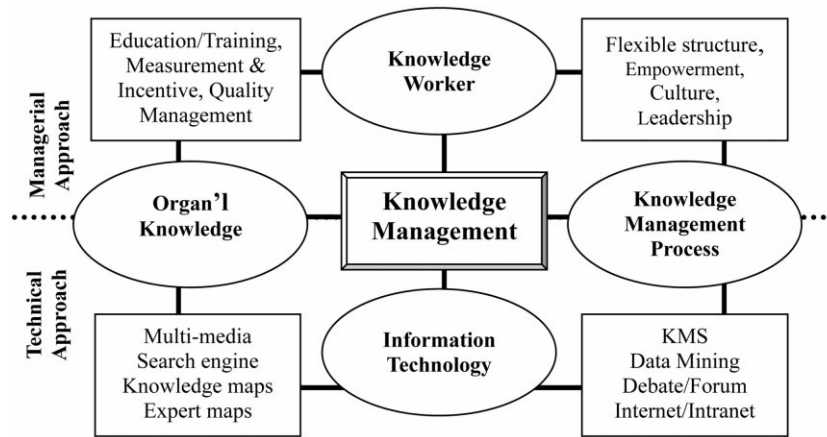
Education/Training, Measurement & Incentive, Quality Management

Knowledge Worker

Flexible structure, Empowerment, Culture, Leadership

Managerial Approach

Organ'l Knowledge

Knowledge Management

Knowledge Management Process

Technical Approach

Multi-media
Search engine
Knowledge maps
Expert maps

Information Technology

KMS
Data Mining
Debate/Forum
Internet/Intranet